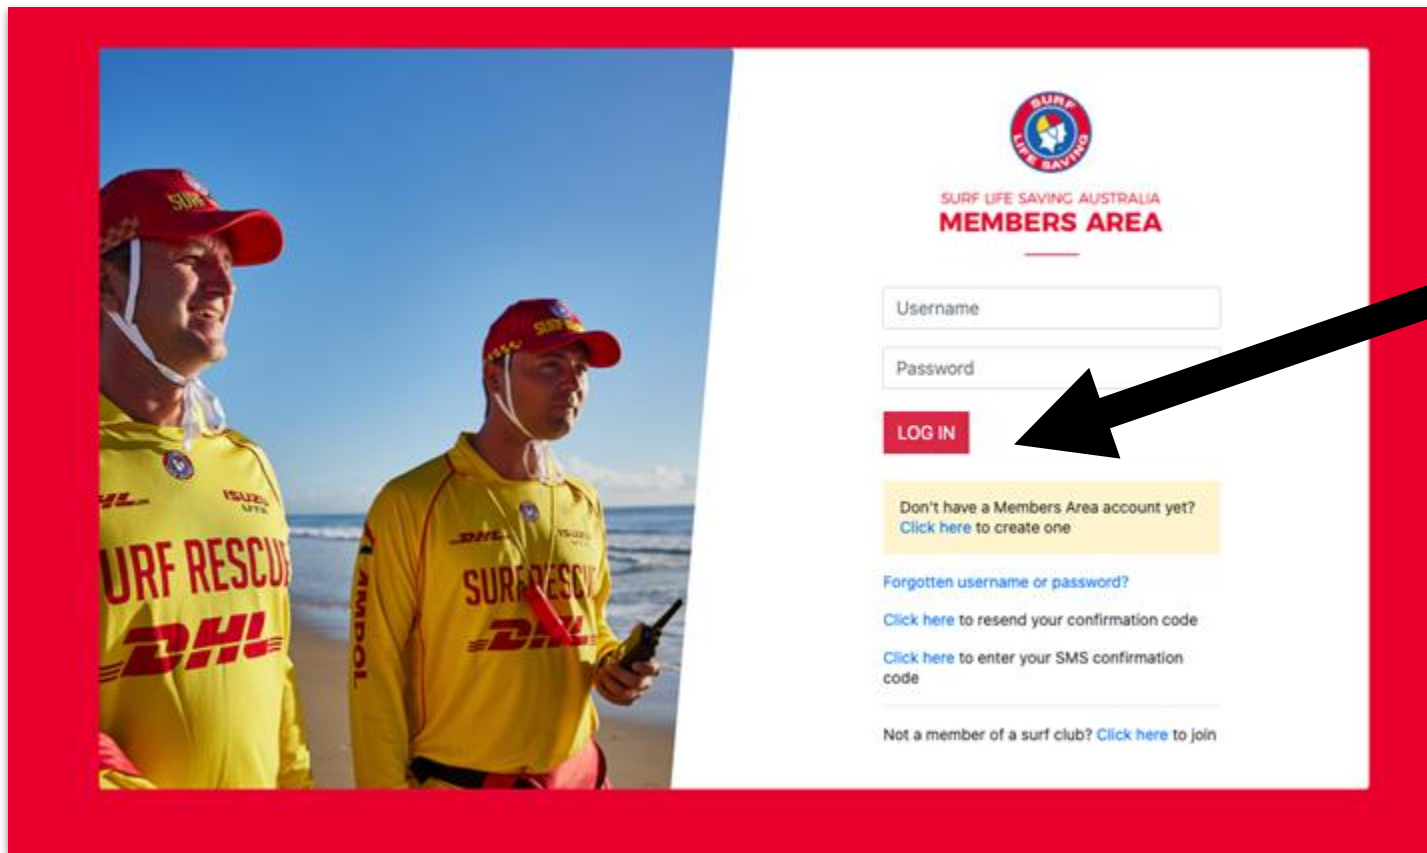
SURF RESCUE DHL ISUZU

SURF RESCUE DHL ISUZU AMPOL

SURF LIFE SAVING

SURF LIFE SAVING AUSTRALIA
MEMBERS AREA

Username

Password

LOG IN

Don't have a Members Area account yet? Click here to create one

Forgotten username or password?

Click here to resend your confirmation code

Click here to enter your SMS confirmation code

Not a member of a surf club? Click here to join